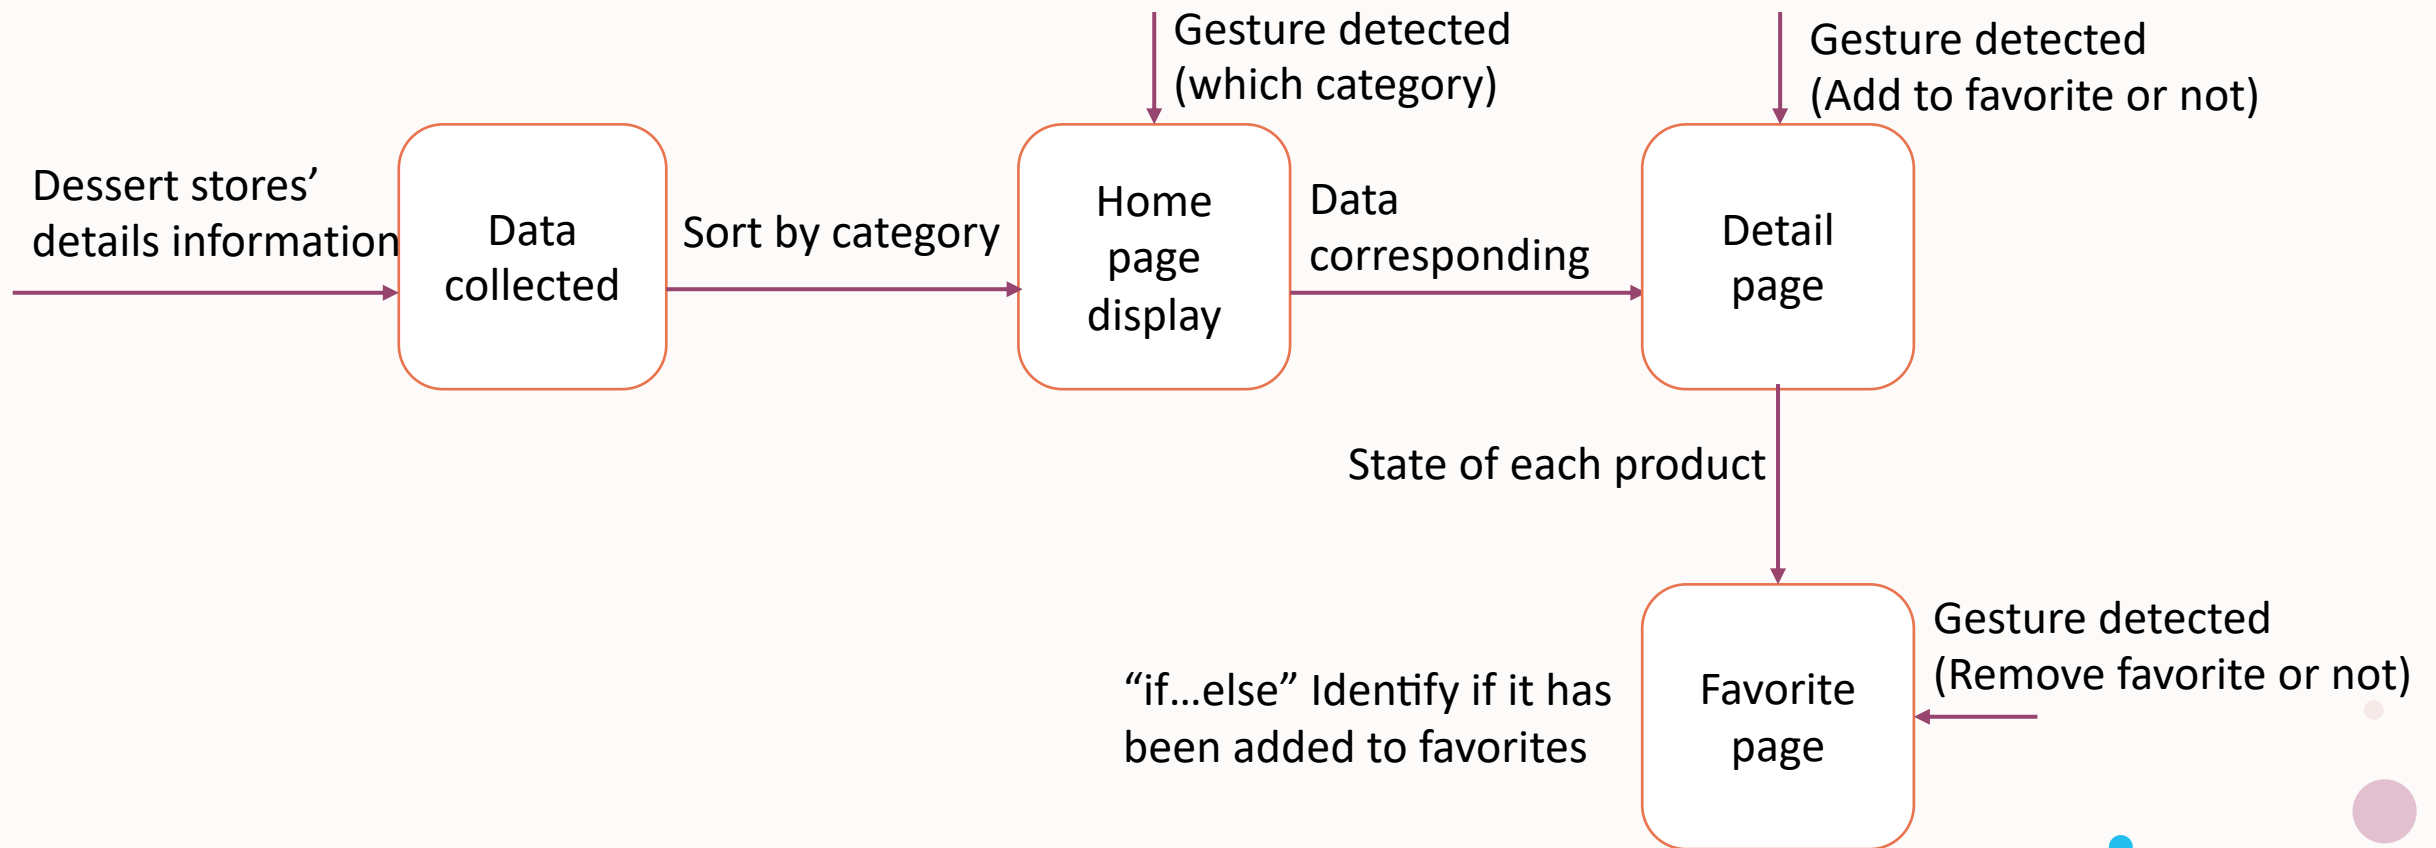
Dessert stores' details information

Data collected

Sort by category

Gesture detected (which category)

Home page display

Data corresponding

Gesture detected (Add to favorite or not)

Detail page

State of each product

Favorite page

Gesture detected (Remove favorite or not)

"if…else" Identify if it has been added to favorites